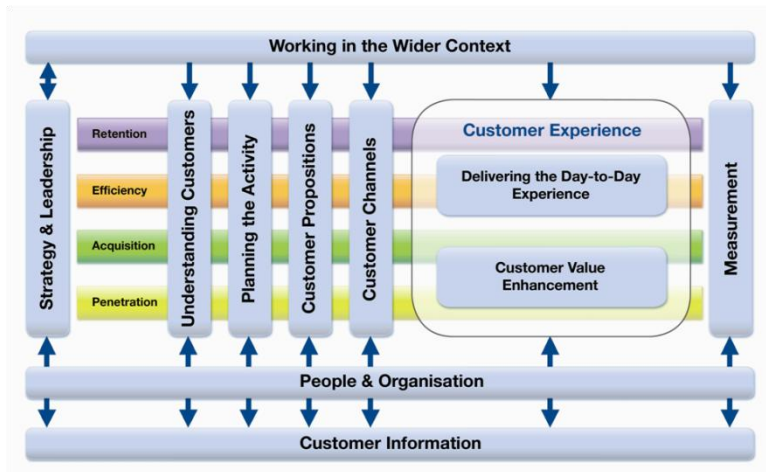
Working in the Wider Context

Strategy & Leadership

Retention

Efficiency

Acquisition

Penetration

Understanding Customers

Planning the Activity

Customer Propositions

Customer Channels

Customer Experience

Delivering the Day-to-Day Experience

Customer Value Enhancement

Measurement

People & Organisation

Customer Information